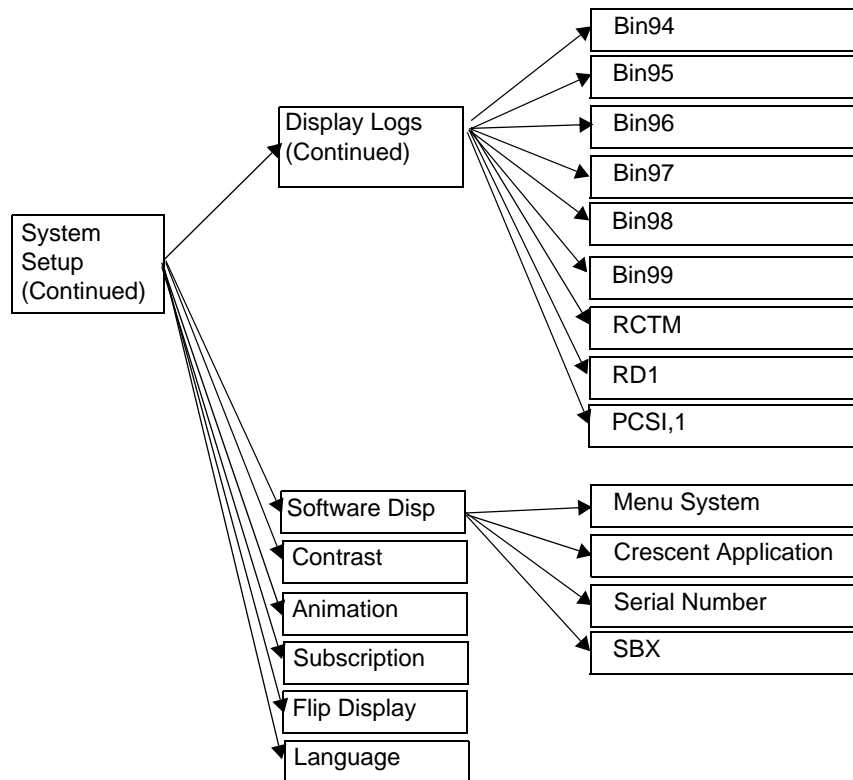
System Setup (Continued)

Display Logs (Continued)

Bin94

Bin95

Bin96

Bin97

Bin98

Bin99

RCTM

RD1

PCSI,1

Software Disp

Menu System

Crescent Application

Serial Number

SBX

Contrast

Animation

Subscription

Flip Display

Language